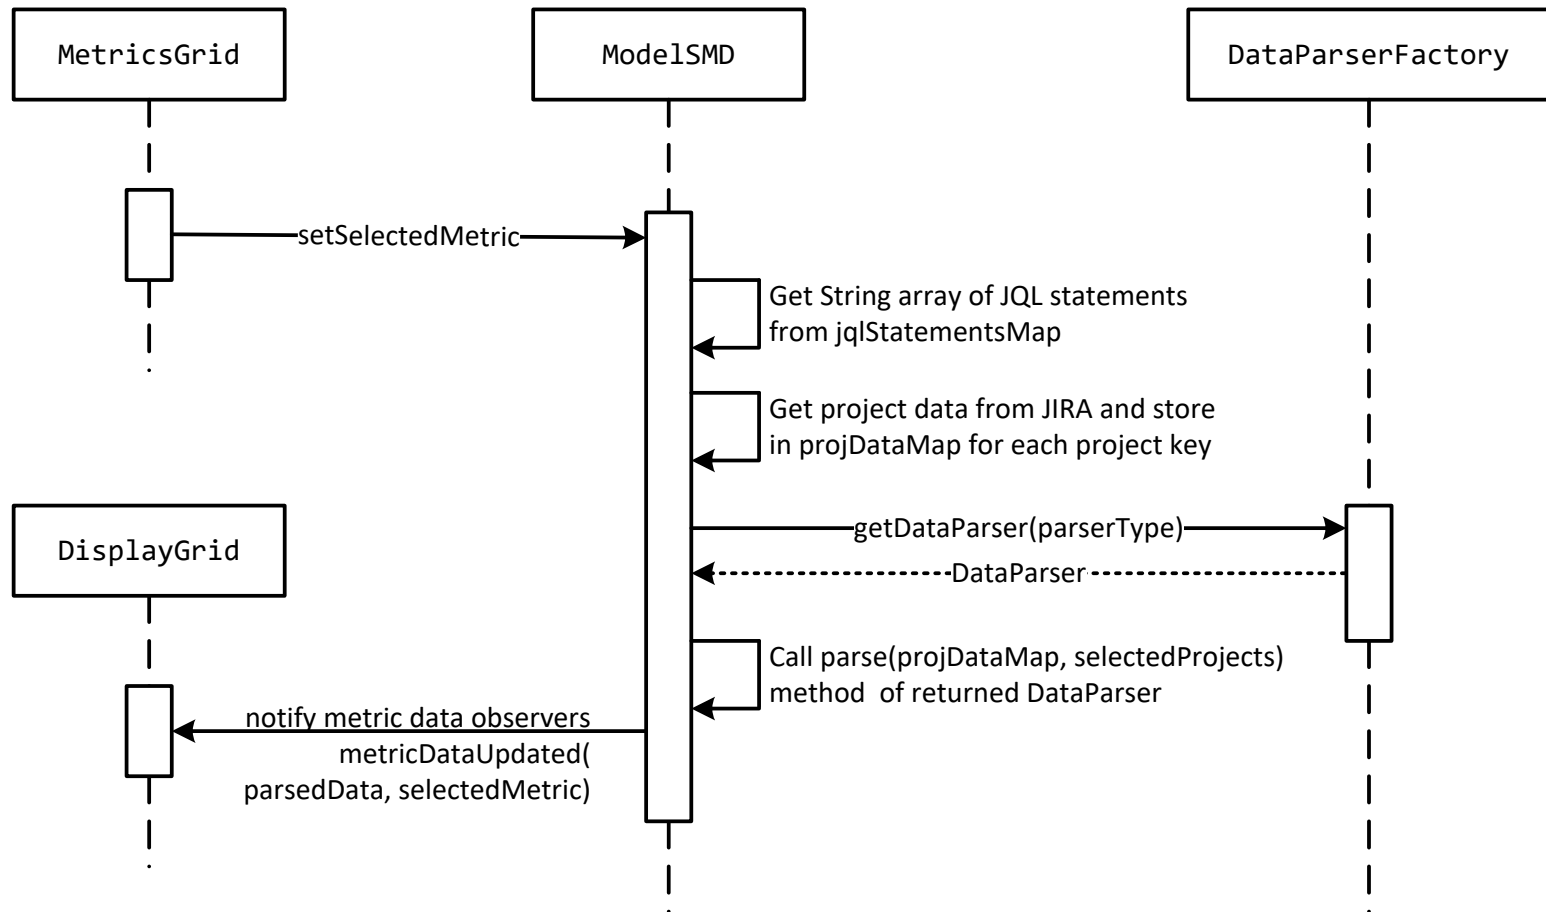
MetricsGrid

ModelSMD

DataParserFactory

setSelectedMetric

Get String array of JQL statements from jqlStatementsMap

Get project data from JIRA and store in projDataMap for each project key

DisplayGrid

getDataParser(parserType)

DataParser

Call parse(projDataMap, selectedProjects) method of returned DataParser

notify metric data observers metricDataUpdated( parsedData, selectedMetric)